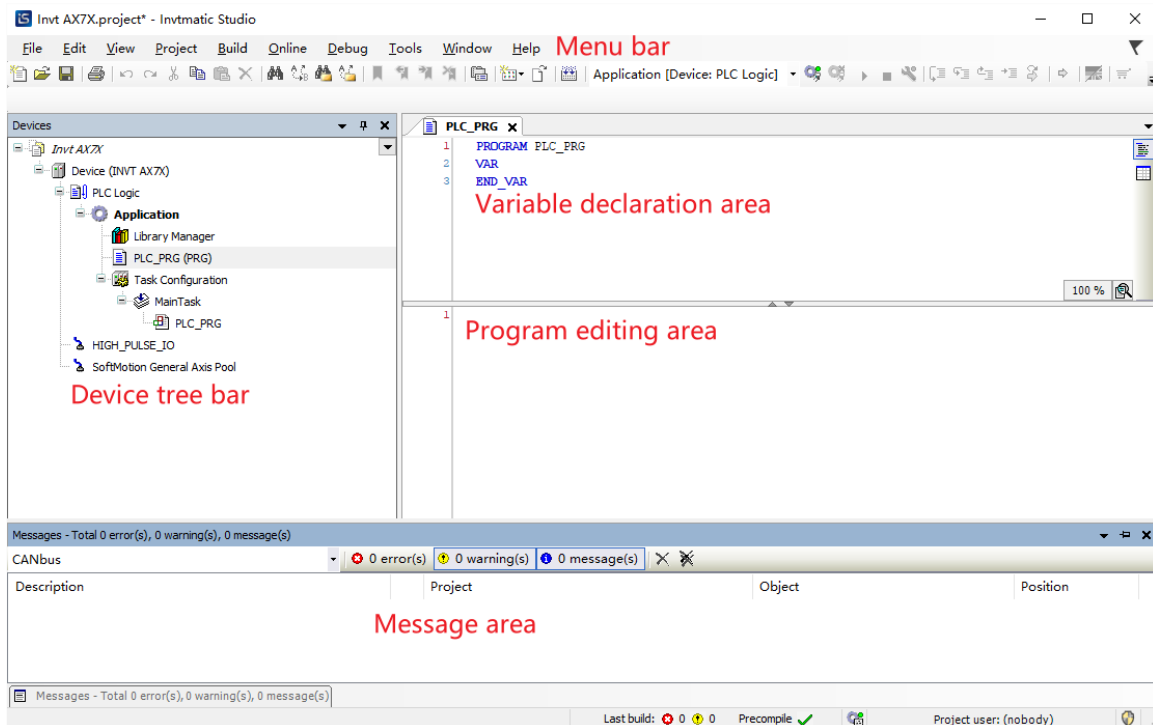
Invt AX7X.project* - Invtmatic Studio

File Edit View Project Build Online Debug Tools Window Help Menu bar

Application [Device: PLC Logic]

Devices

Invt AX7X
Device (INVT AX7X)
PLC Logic
Application
Library Manager
PLC_PRG (PRG)
Task Configuration
MainTask
PLC_PRG
HIGH_PULSE_IO
SoftMotion General Axis Pool

Device tree bar

PLC_PRG

1 PROGRAM PLC_PRG
2 VAR
3 END_VAR

Variable declaration area

100 %

1

Program editing area

Messages - Total 0 error(s), 0 warning(s), 0 message(s)

CANbus

0 error(s) 0 warning(s) 0 message(s)

| Description | Project | Object | Position |
|---|---|---|---|

Message area

Messages - Total 0 error(s), 0 warning(s), 0 message(s)

Last build: 0 0 Precompile Project user: (nobody)